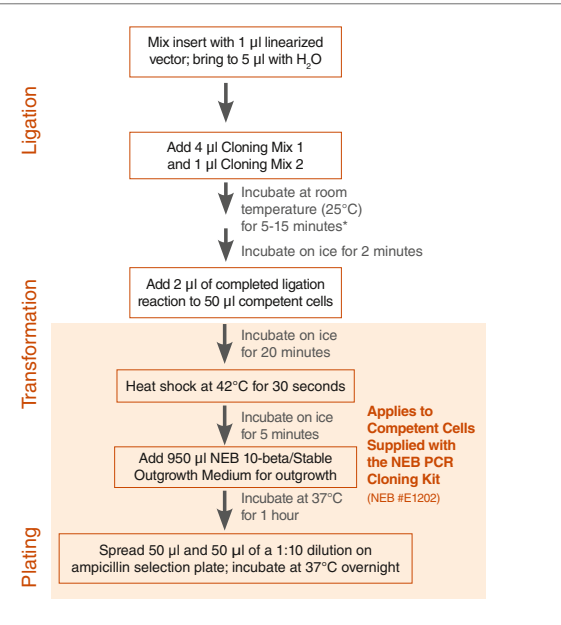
Ligation

Mix insert with 1 µl linearized vector; bring to 5 µl with $H_2O$

Add 4 µl Cloning Mix 1 and 1 µl Cloning Mix 2

Incubate at room temperature (25°C) for 5-15 minutes*

Incubate on ice for 2 minutes

Transformation

Add 2 µl of completed ligation reaction to 50 µl competent cells

Incubate on ice for 20 minutes

Heat shock at 42°C for 30 seconds

Incubate on ice for 5 minutes

Add 950 µl NEB 10-beta/Stable Outgrowth Medium for outgrowth

Applies to Competent Cells Supplied with the NEB PCR Cloning Kit

(NEB #E1202)

Incubate at 37°C for 1 hour

Plating

Spread 50 µl and 50 µl of a 1:10 dilution on ampicillin selection plate; incubate at 37°C overnight